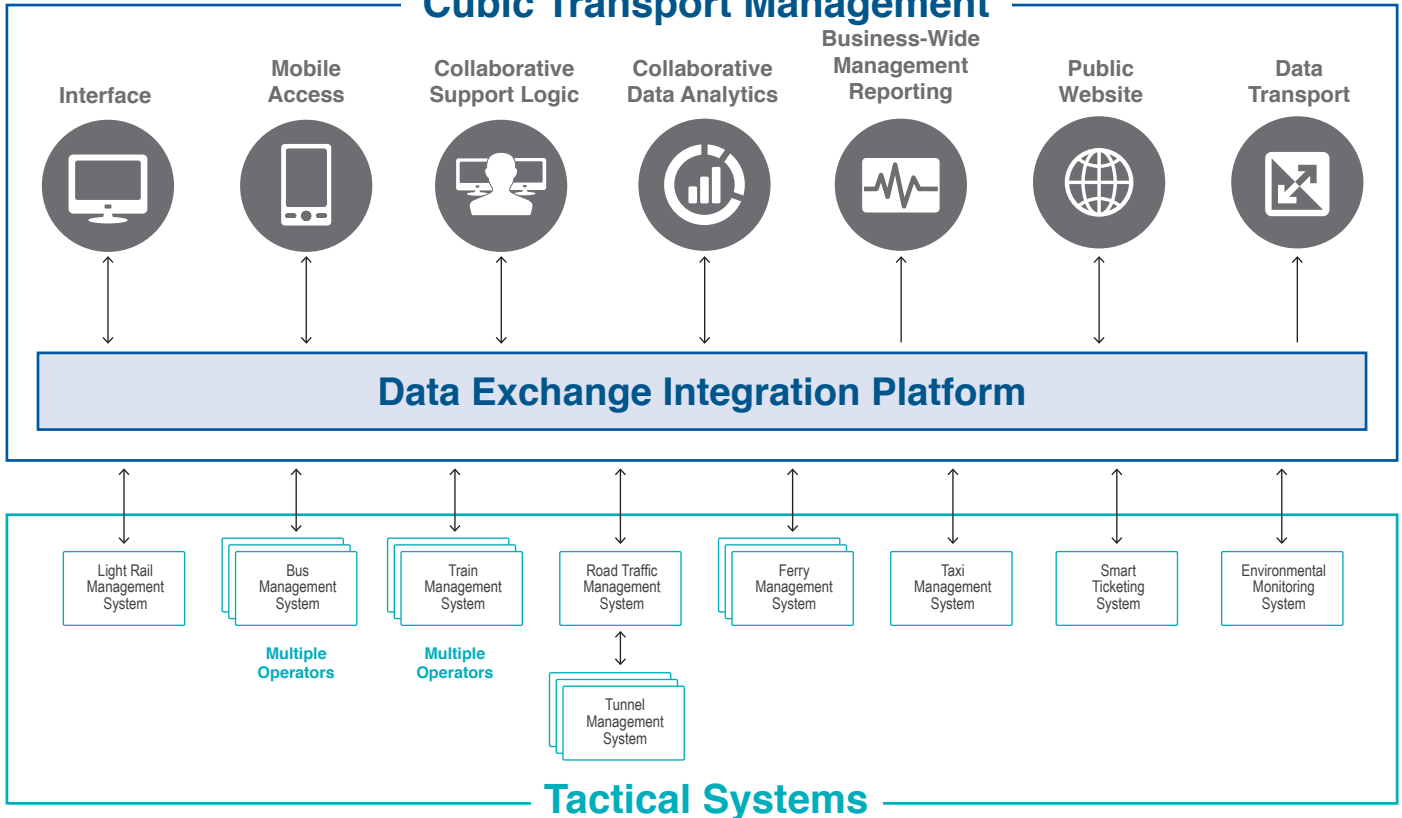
Cubic Transport Management

Interface

Mobile Access

Collaborative Support Logic

Collaborative Data Analytics

Business-Wide Management Reporting

Public Website

Data Transport

Data Exchange Integration Platform

Light Rail Management System

Bus Management System

Multiple Operators

Train Management System

Multiple Operators

Road Traffic Management System

Tunnel Management System

Ferry Management System

Taxi Management System

Smart Ticketing System

Environmental Monitoring System

Tactical Systems